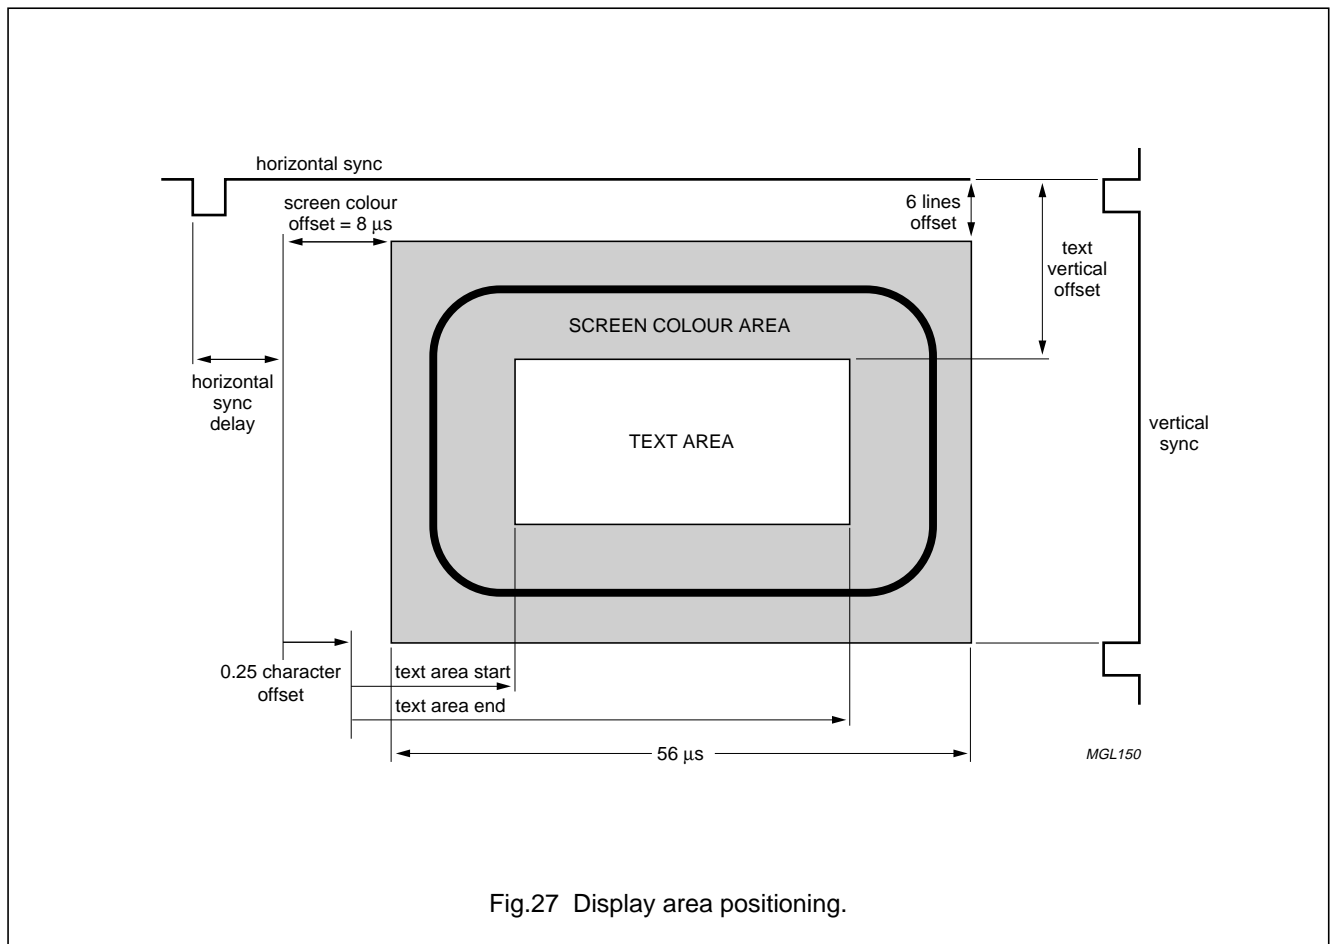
horizontal sync

screen colour offset = 8 μs

6 lines offset

text vertical offset

SCREEN COLOUR AREA

horizontal sync delay

TEXT AREA

vertical sync

0.25 character offset

text area start

text area end

56 μs

MGL150

Fig.27 Display area positioning.